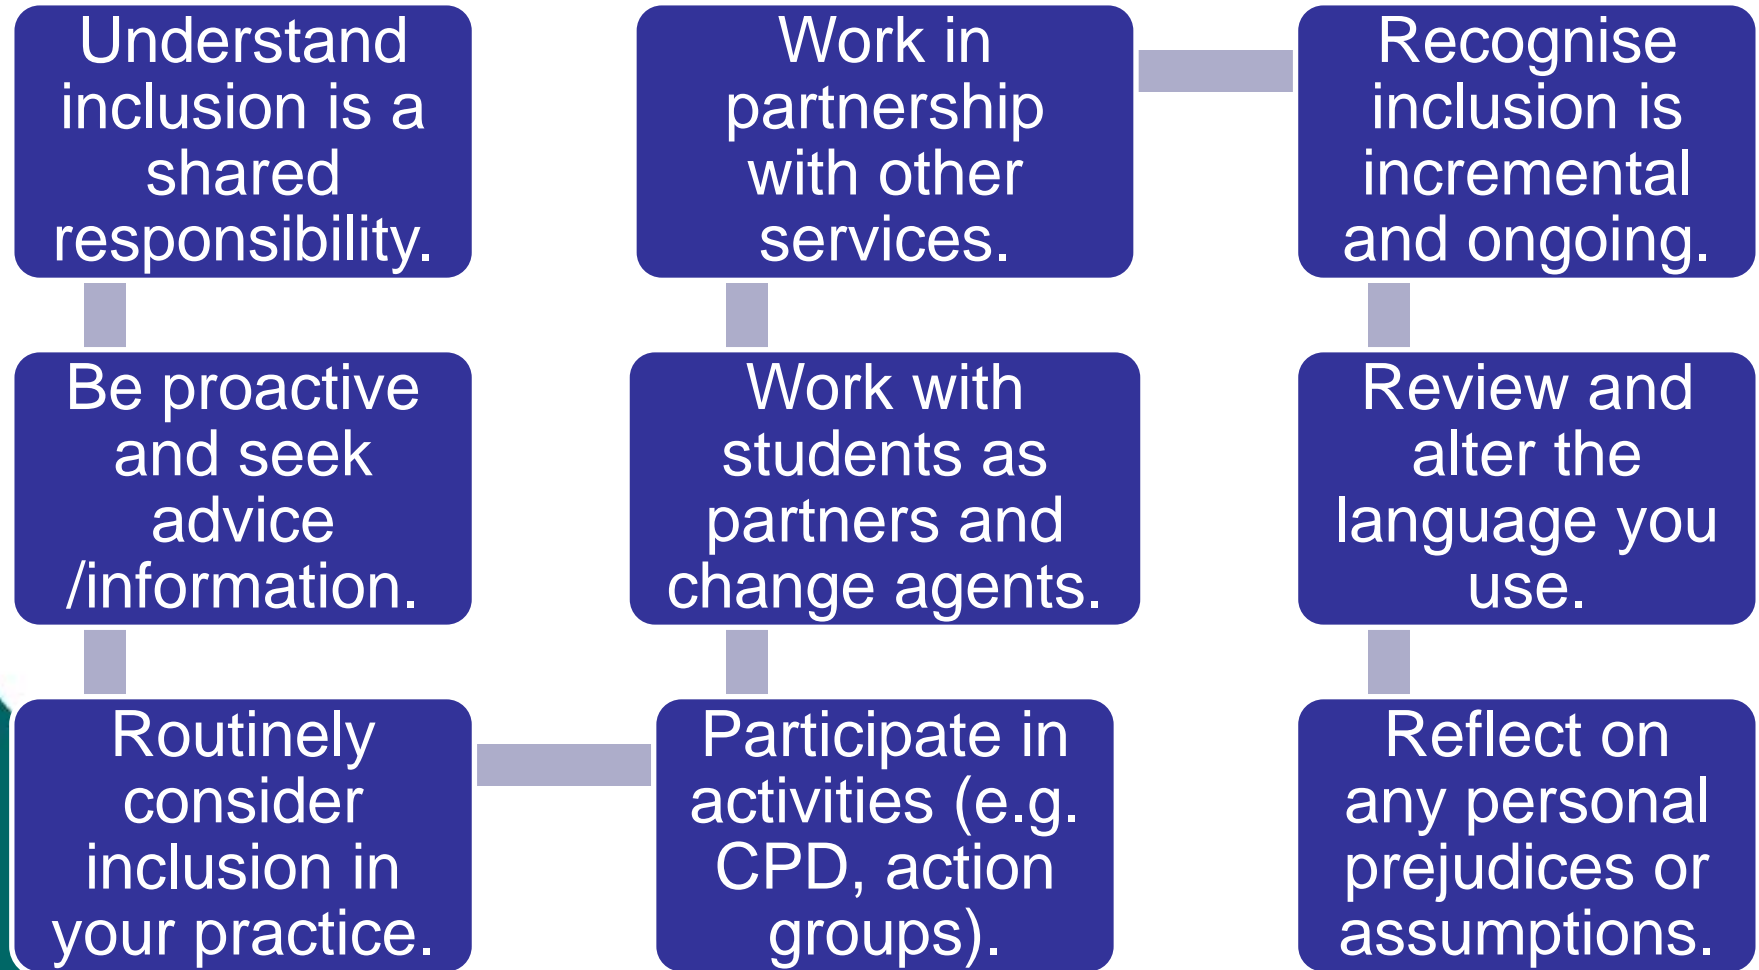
Understand inclusion is a shared responsibility.

Be proactive and seek advice /information.

Routinely consider inclusion in your practice.

Participate in activities (e.g. CPD, action groups).

Work with students as partners and change agents.

Work in partnership with other services.

Recognise inclusion is incremental and ongoing.

Review and alter the language you use.

Reflect on any personal prejudices or assumptions.